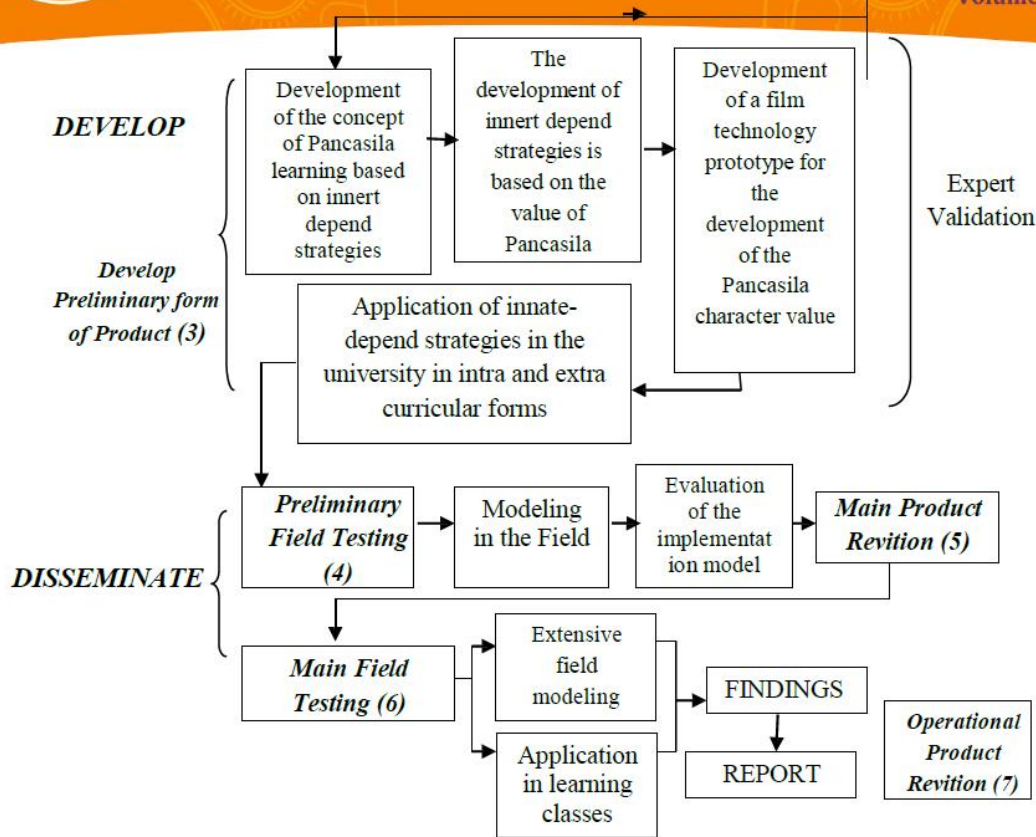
Volum

DEVELOP

Develop Preliminary form of Product (3)

Development of the concept of Pancasila learning based on innert depend strategies

The development of innert depend strategies is based on the value of Pancasila

Development of a film technology prototype for the development of the Pancasila character value

Expert Validation

Application of innate-depend strategies in the university in intra and extra curricular forms

DISSEMINATE

Preliminary Field Testing (4)

Modeling in the Field

Evaluation of the implementation model

Main Product Revition (5)

Main Field Testing (6)

Extensive field modeling

Application in learning classes

FINDINGS

REPORT

Operational Product Revition (7)